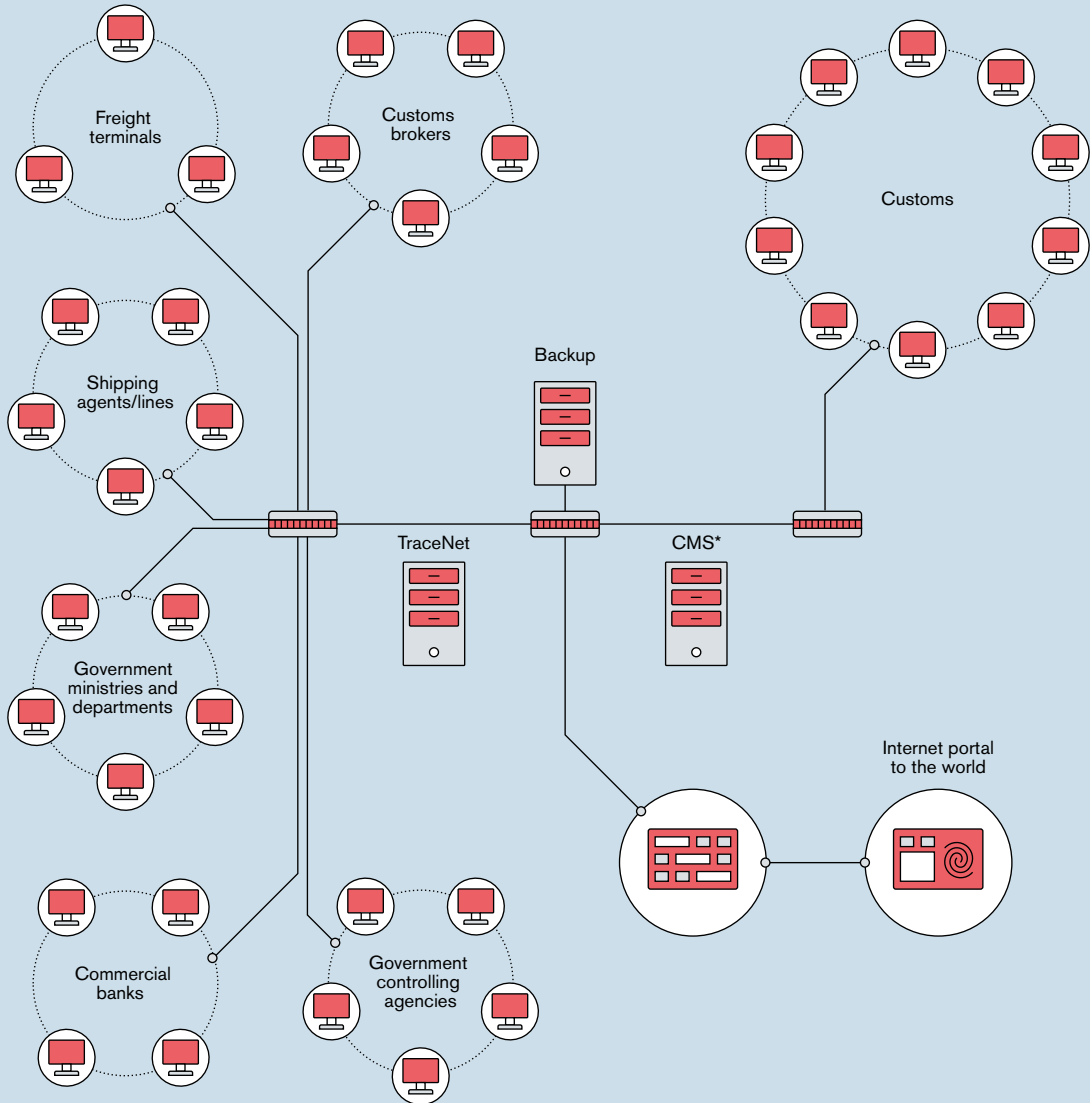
Freight terminals

Customs brokers

Customs

Shipping agents/lines

Backup

TraceNet

CMS*

Government ministries and departments

Internet portal to the world

Commercial banks

Government controlling agencies